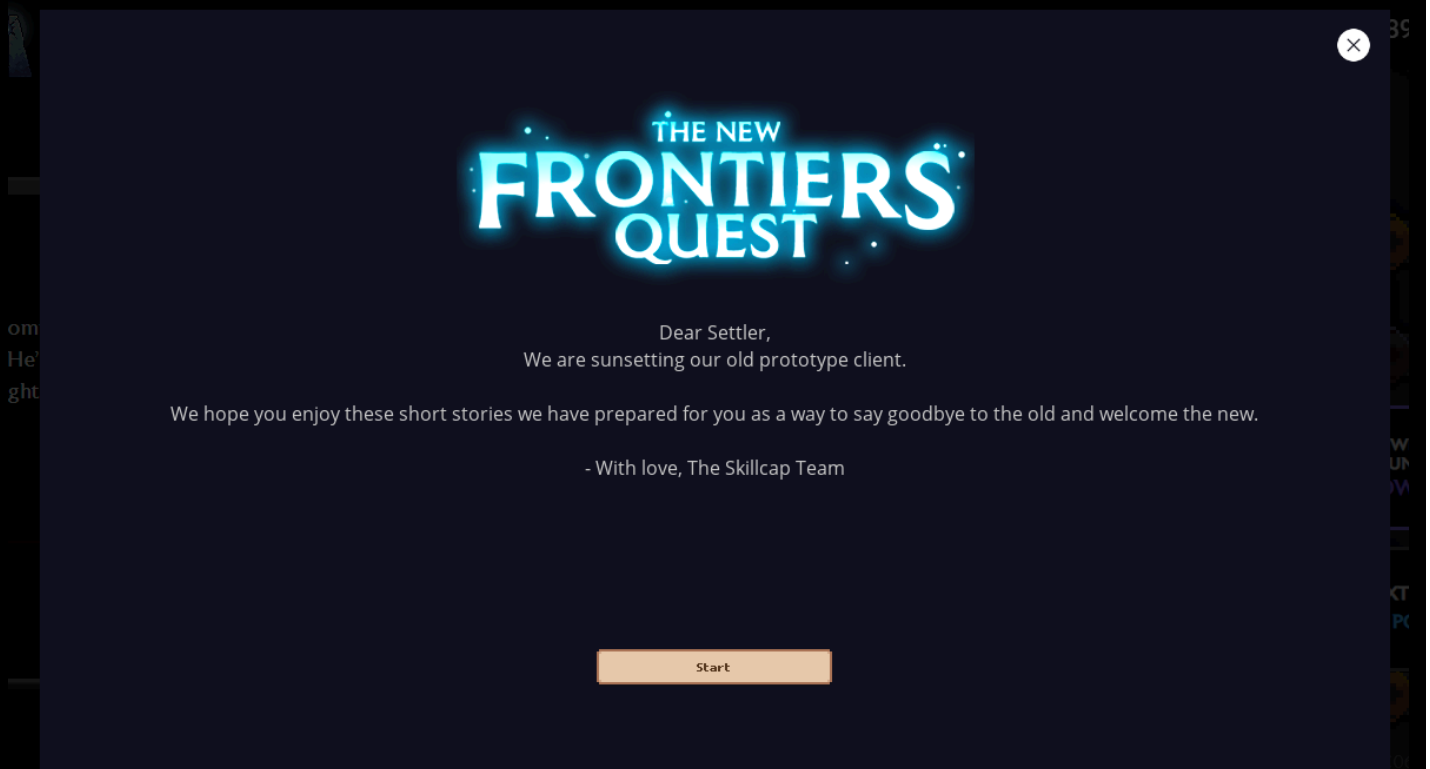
THE NEW
FRONTIERS
QUEST

Dear Settler,
We are sunsetting our old prototype client.

We hope you enjoy these short stories we have prepared for you as a way to say goodbye to the old and welcome the new.

- With love, The Skillcap Team

Start